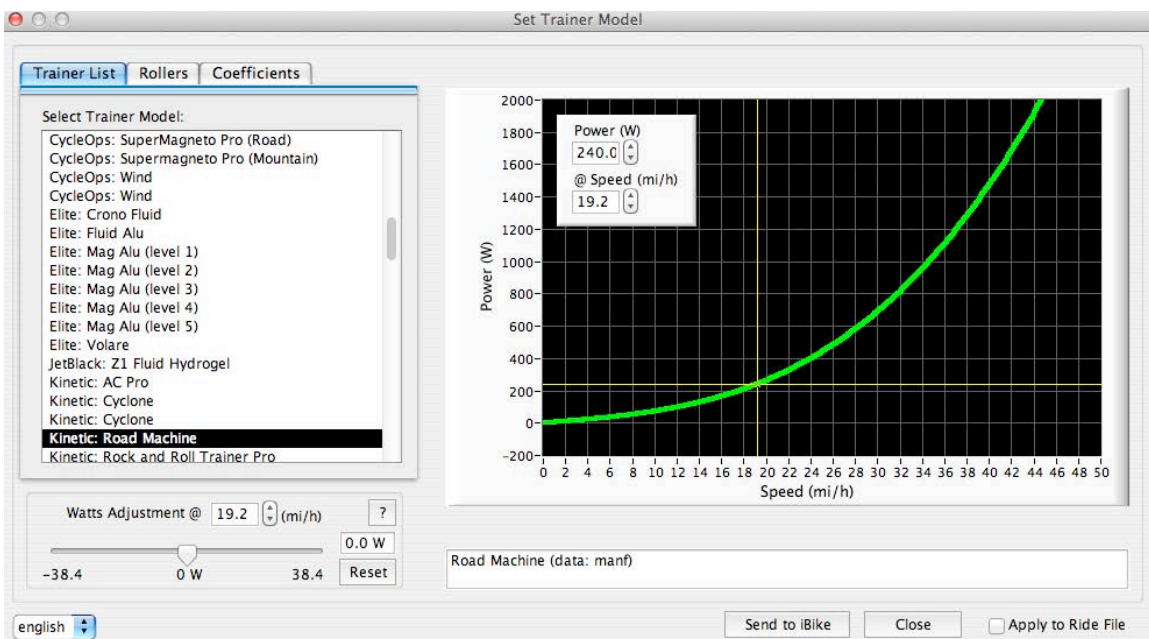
Set Trainer Model

Trainer List | Rollers | Coefficients

Select Trainer Model:
CycleOps: SuperMagneto Pro (Road)
CycleOps: Supermagneto Pro (Mountain)
CycleOps: Wind
CycleOps: Wind
Elite: Crono Fluid
Elite: Fluid Alu
Elite: Mag Alu (level 1)
Elite: Mag Alu (level 2)
Elite: Mag Alu (level 3)
Elite: Mag Alu (level 4)
Elite: Mag Alu (level 5)
Elite: Volare
JetBlack: Z1 Fluid Hydrogel
Kinetic: AC Pro
Kinetic: Cyclone
Kinetic: Cyclone
Kinetic: Road Machine
Kinetic: Rock and Roll Trainer Pro

Power (W)
240.0
@ Speed (mi/h)
19.2

2000
1800
1600
1400
1200
1000
800
600
400
200
0
−200
Power (W)
0 2 4 6 8 10 12 14 16 18 20 22 24 26 28 30 32 34 36 38 40 42 44 46 48 50
Speed (mi/h)

Watts Adjustment @ 19.2 (mi/h) ?
0.0 W
−38.4 0 W 38.4 Reset

Road Machine (data: manf)

english

Send to iBike | Close | Apply to Ride File